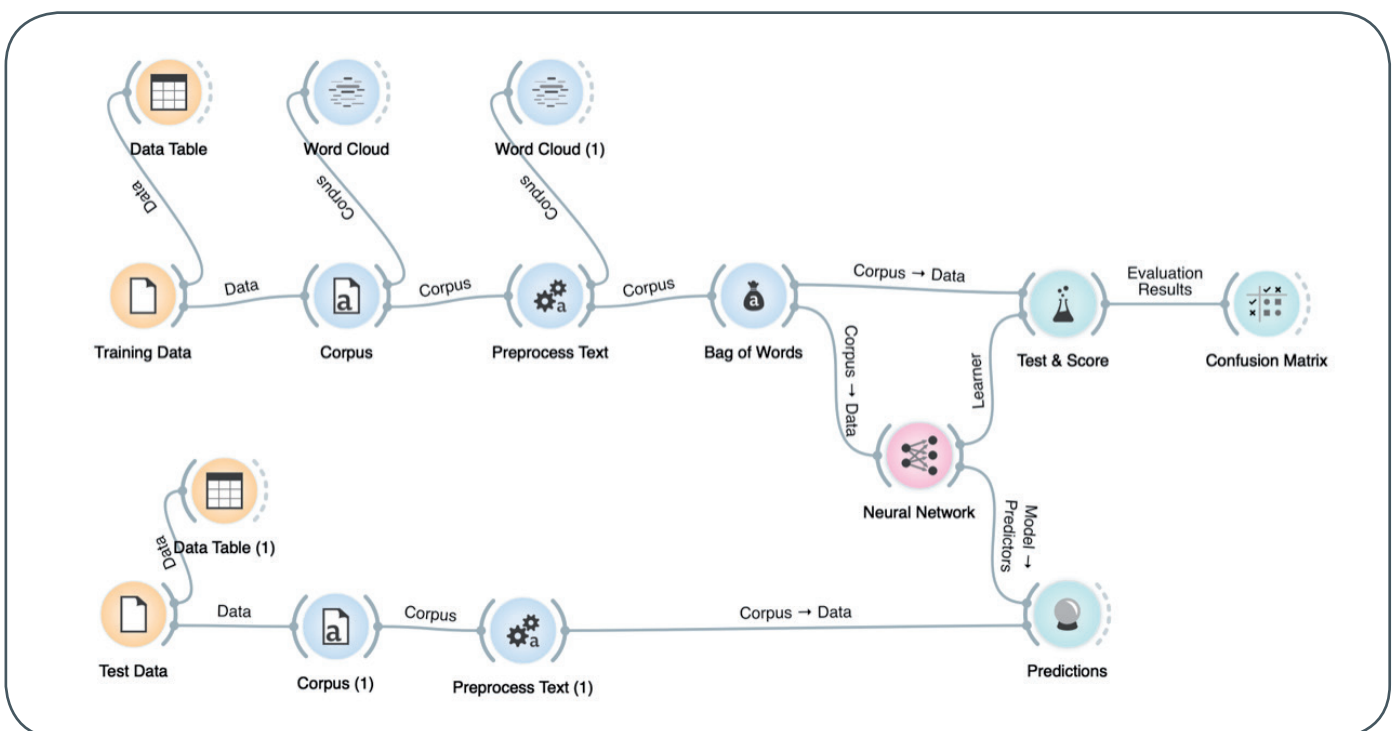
Data Table

Word Cloud

Word Cloud (1)

Data

Corpus

Corpus

Training Data

Data

Corpus

Corpus

Preprocess Text

Corpus

Bag of Words

Corpus → Data

Evaluation Results

Test & Score

Confusion Matrix

Corpus → Data

Learner

Neural Network

Model → Predictors

Data Table (1)

Data

Test Data

Data

Corpus (1)

Corpus

Preprocess Text (1)

Corpus → Data

Predictions